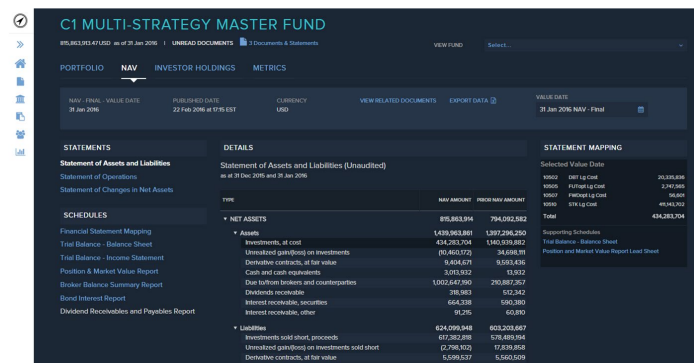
C1 MULTI-STRATEGY MASTER FUND

815,863,913.47 USD as of 31 Jan 2016 | UNREAD DOCUMENTS 3 Documents & Statements

VIEW FUND Select...

PORTFOLIO NAV INVESTOR HOLDINGS METRICS

NAV - FINAL - VALUE DATE
31 Jan 2016

PUBLISHED DATE
22 Feb 2016 at 17:15 EST

CURRENCY
USD

VIEW RELATED DOCUMENTS EXPORT DATA

VALUE DATE
31 Jan 2016 NAV - Final

STATEMENTS

Statement of Assets and Liabilities
Statement of Operations
Statement of Changes in Net Assets

SCHEDULES

Financial Statement Mapping
Trial Balance - Balance Sheet
Trial Balance - Income Statement
Position & Market Value Report
Broker Balance Summary Report
Bond Interest Report
Dividend Receivables and Payables Report

DETAILS

Statement of Assets and Liabilities (Unaudited)
as at 31 Dec 2015 and 31 Jan 2016

| TYPE | NAV AMOUNT | PRIOR NAV AMOUNT |
|---|---|---|
| ▼ NET ASSETS | 815,863,914 | 794,092,582 |
| ▼ Assets | 1,439,963,861 | 1,397,296,250 |
| Investments, at cost | 434,283,704 | 1,140,939,882 |
| Unrealized gain/(loss) on investments | (10,460,172) | 34,698,111 |
| Derivative contracts, at fair value | 9,404,671 | 9,593,436 |
| Cash and cash equivalents | 3,013,932 | 13,932 |
| Due to/from brokers and counterparties | 1,002,647,190 | 210,887,357 |
| Dividends receivable | 318,983 | 512,342 |
| Interest receivable, securities | 664,338 | 590,380 |
| Interest receivable, other | 91,215 | 60,810 |
| ▼ Liabilities | 624,099,948 | 603,203,667 |
| Investments sold short, proceeds | 617,382,818 | 578,489,194 |
| Unrealized gain/(loss) on investments sold short | (2,798,112) | 17,839,858 |
| Derivative contracts, at fair value | 5,599,537 | 5,560,509 |

STATEMENT MAPPING

Selected Value Date

| 10502 | DBT Lg Cost | 20,335,836 |
|---|---|---|
| 10505 | FUTopt Lg Cost | 2,747,565 |
| 10507 | FWDopt Lg Cost | 56,601 |
| 10510 | STK Lg Cost | 411,143,702 |
| Total | | 434,283,704 |

Supporting Schedules
Trial Balance - Balance Sheet
Position and Market Value Report Lead Sheet